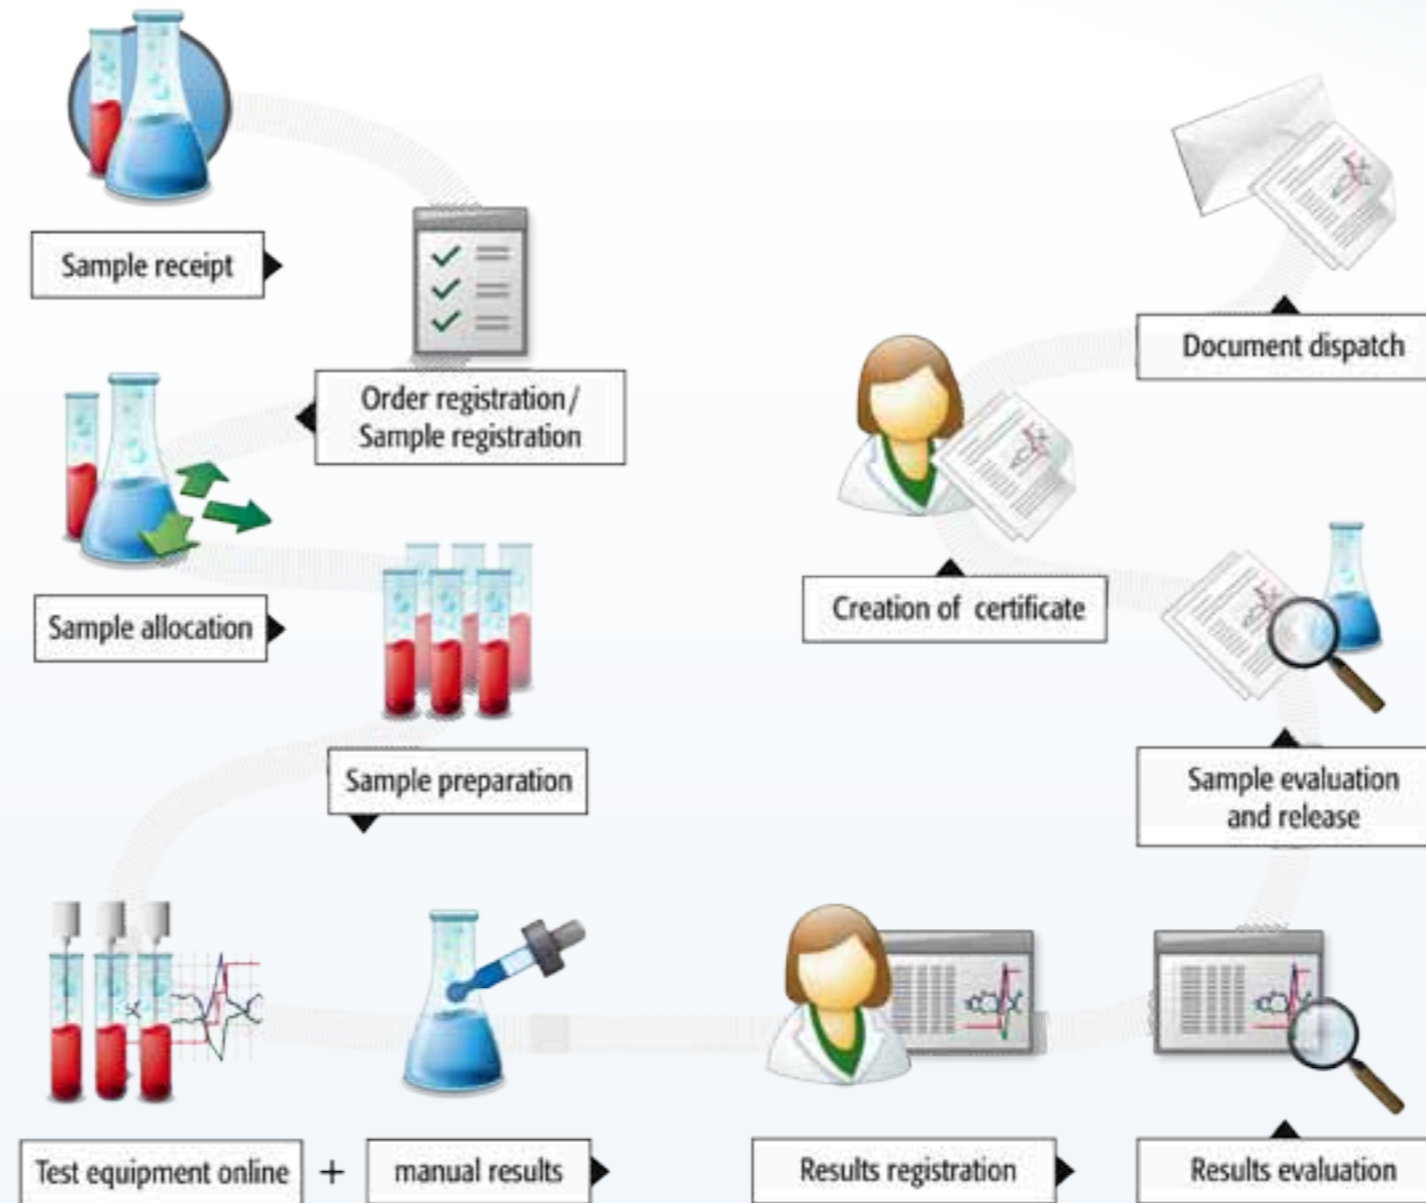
Sample receipt

Order registration / Sample registration

Sample allocation

Sample preparation

Test equipment online

+

manual results

Results registration

Results evaluation

Sample evaluation and release

Creation of certificate

Document dispatch